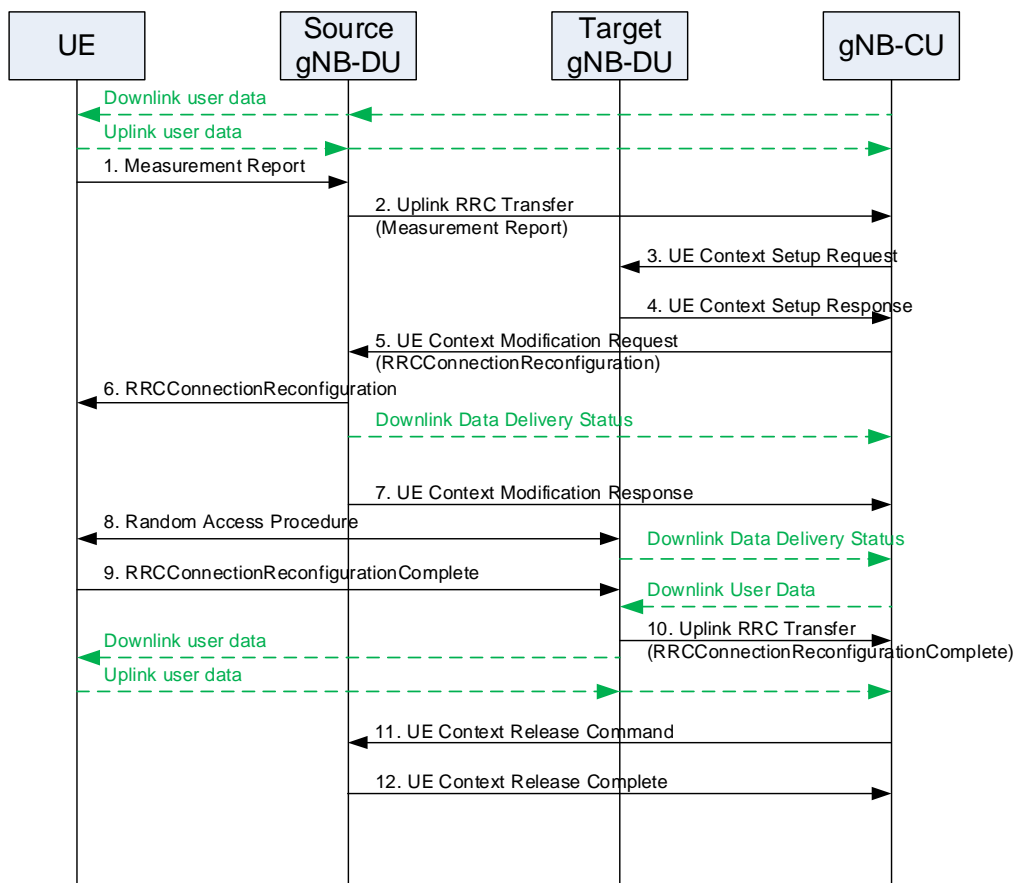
UE

Source gNB-DU

Target gNB-DU

gNB-CU

Downlink user data

Uplink user data

1. Measurement Report

2. Uplink RRC Transfer (Measurement Report)

3. UE Context Setup Request

4. UE Context Setup Response

5. UE Context Modification Request (RRCConnectionReconfiguration)

6. RRCConnectionReconfiguration

Downlink Data Delivery Status

7. UE Context Modification Response

8. Random Access Procedure

Downlink Data Delivery Status

9. RRCConnectionReconfigurationComplete

Downlink User Data

Downlink user data

10. Uplink RRC Transfer (RRCConnectionReconfigurationComplete)

Uplink user data

11. UE Context Release Command

12. UE Context Release Complete